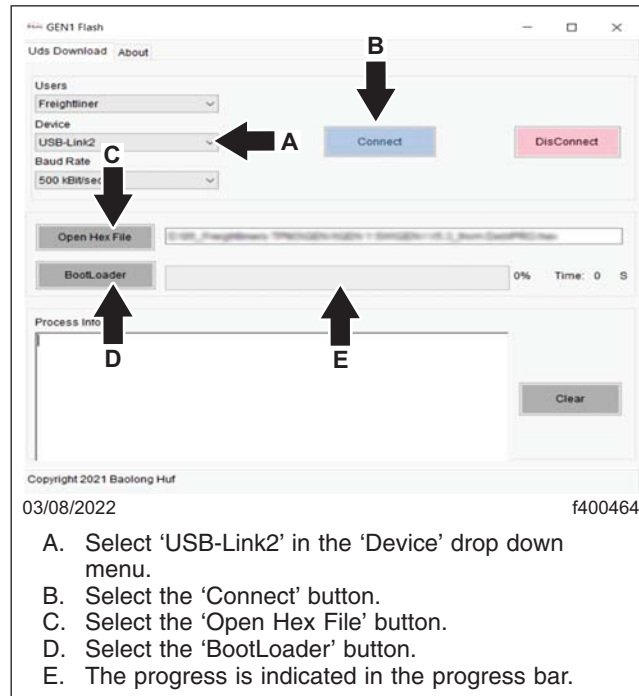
GEN1 Flash

Uds Download About

B

Users
Freightliner
Device
USB-Link2
A
Connect
DisConnect
C
Baud Rate
500 kBit/sec

Open Hex File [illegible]

BootLoader
0% Time: 0 S

Process Info
D
E

Clear

Copyright 2021 Baolong Huf

03/08/2022 f400464

A. Select 'USB-Link2' in the 'Device' drop down menu.
B. Select the 'Connect' button.
C. Select the 'Open Hex File' button.
D. Select the 'BootLoader' button.
E. The progress is indicated in the progress bar.